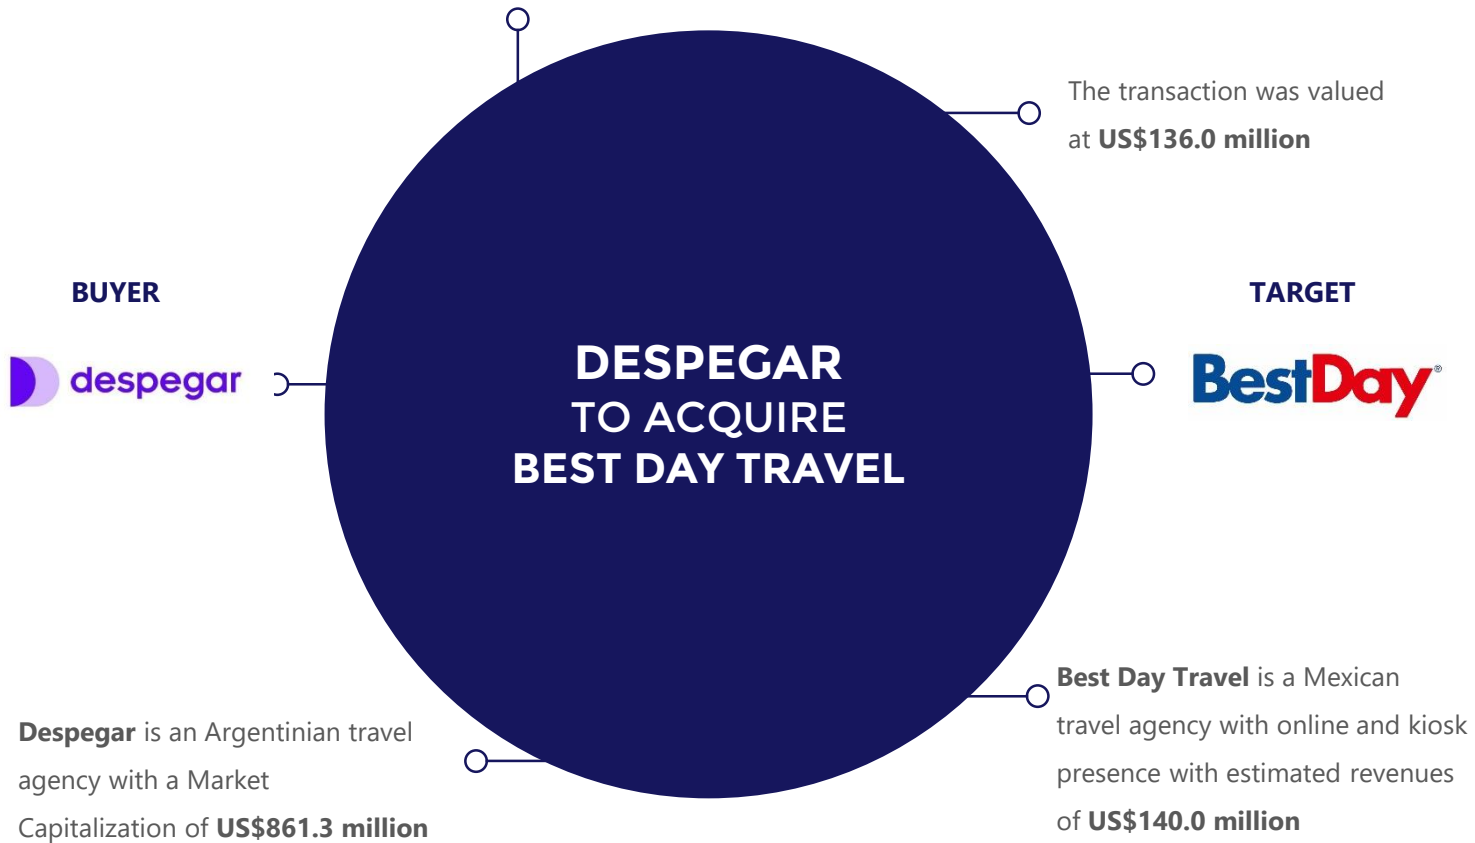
The transaction was valued at US$136.0 million

BUYER

despegar

DESPEGAR
TO ACQUIRE
BEST DAY TRAVEL

TARGET

BestDay®

Best Day Travel is a Mexican travel agency with online and kiosk presence with estimated revenues of US$140.0 million

Despegar is an Argentinian travel agency with a Market Capitalization of US$861.3 million